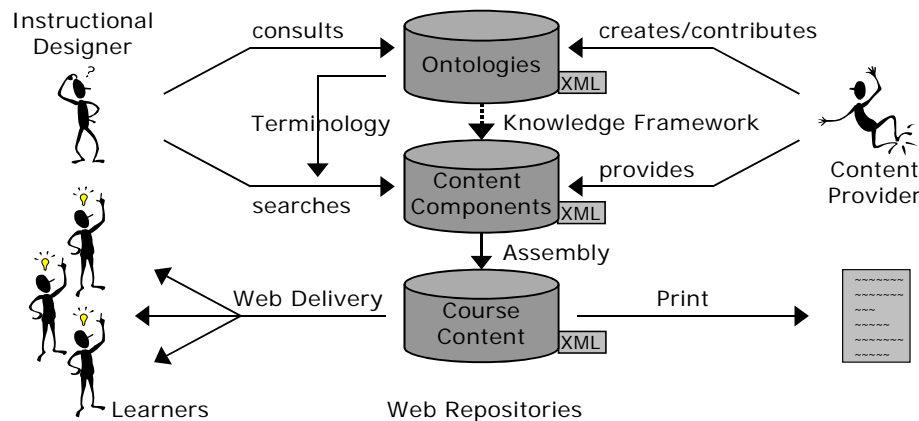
Instructional Designer

consults

Ontologies XML

creates/contributes

Terminology

Knowledge Framework

Content Components XML

provides

Content Provider

searches

Assembly

Web Delivery

Course Content XML

Print

Learners

Web Repositories